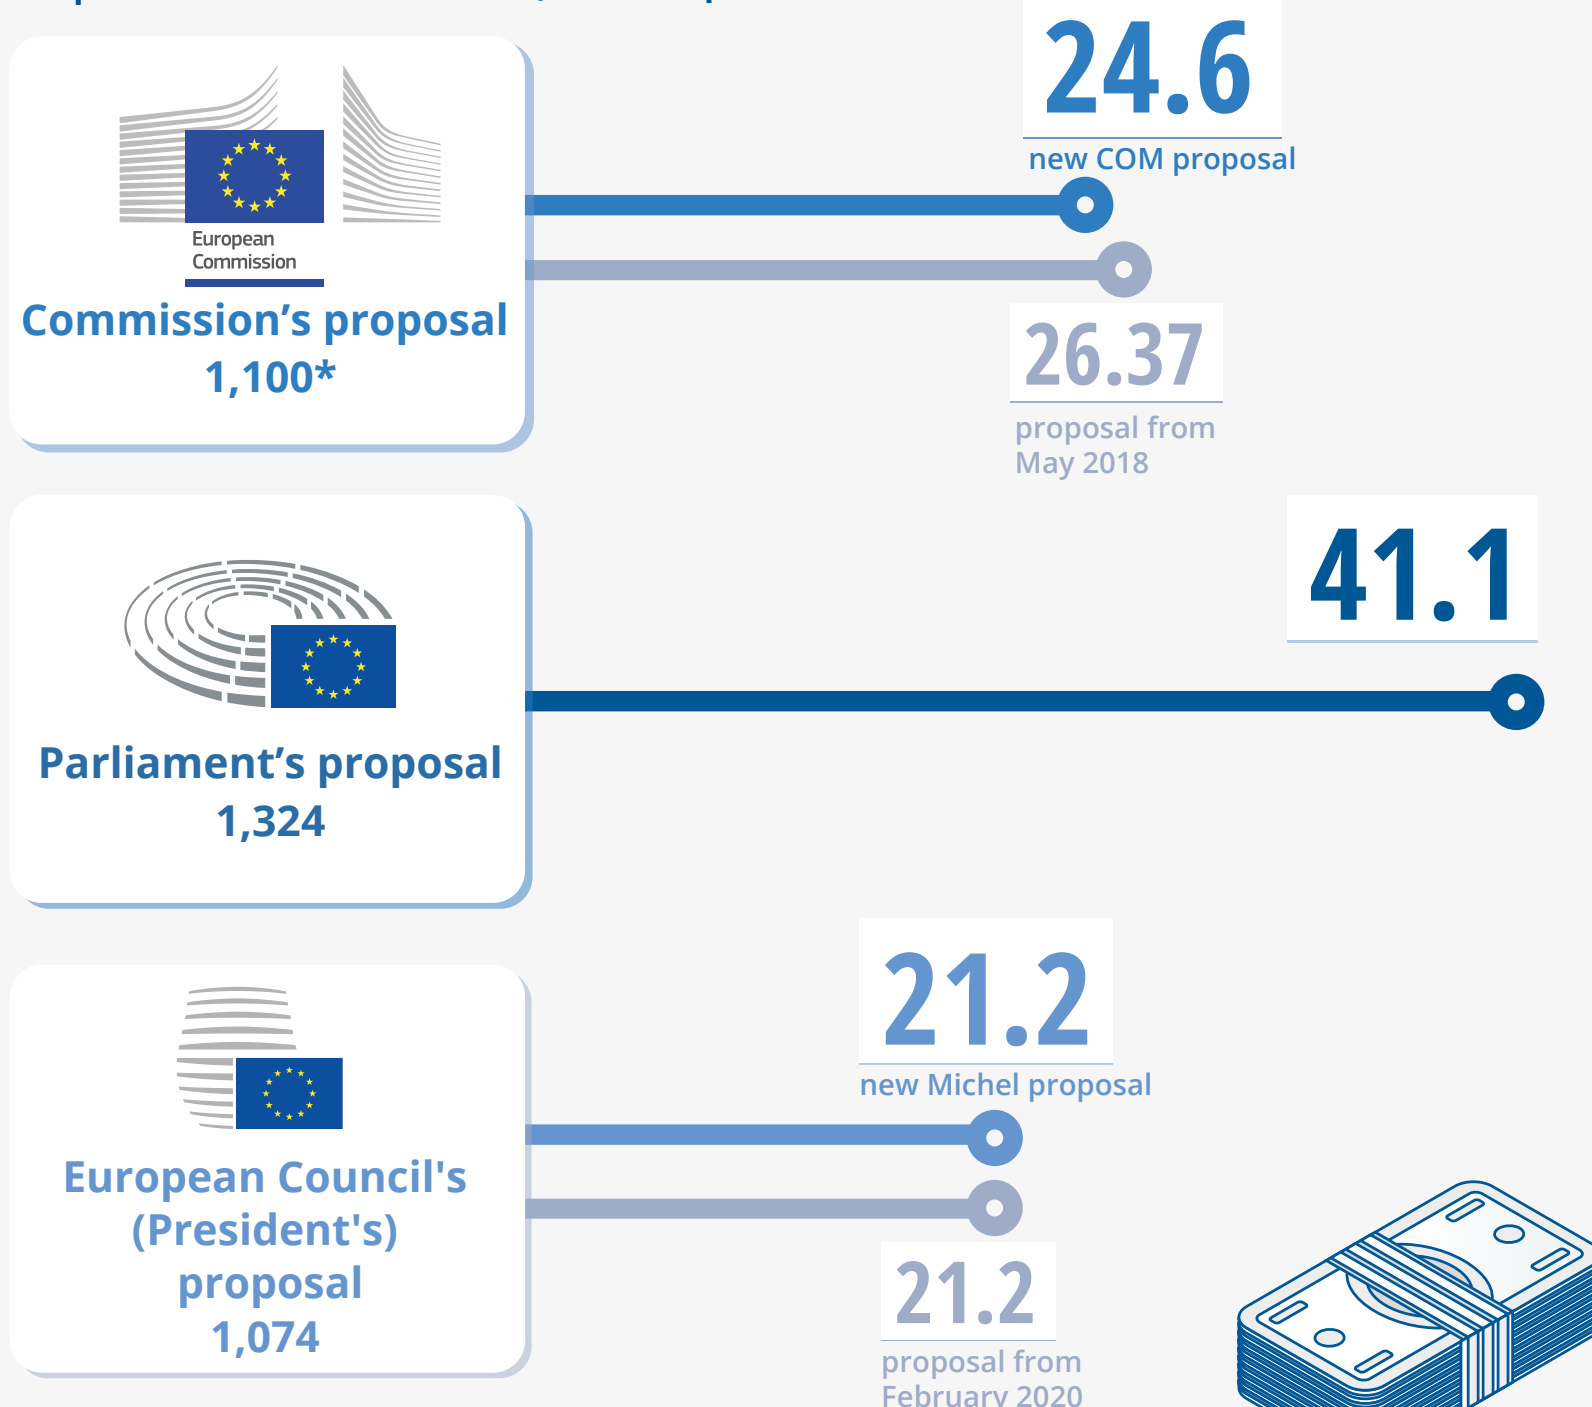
European Commission

Commission's proposal 1,100*

24.6

new COM proposal

26.37

proposal from May 2018

Parliament's proposal 1,324

41.1

European Council's (President's) proposal 1,074

21.2

new Michel proposal

21.2

proposal from February 2020